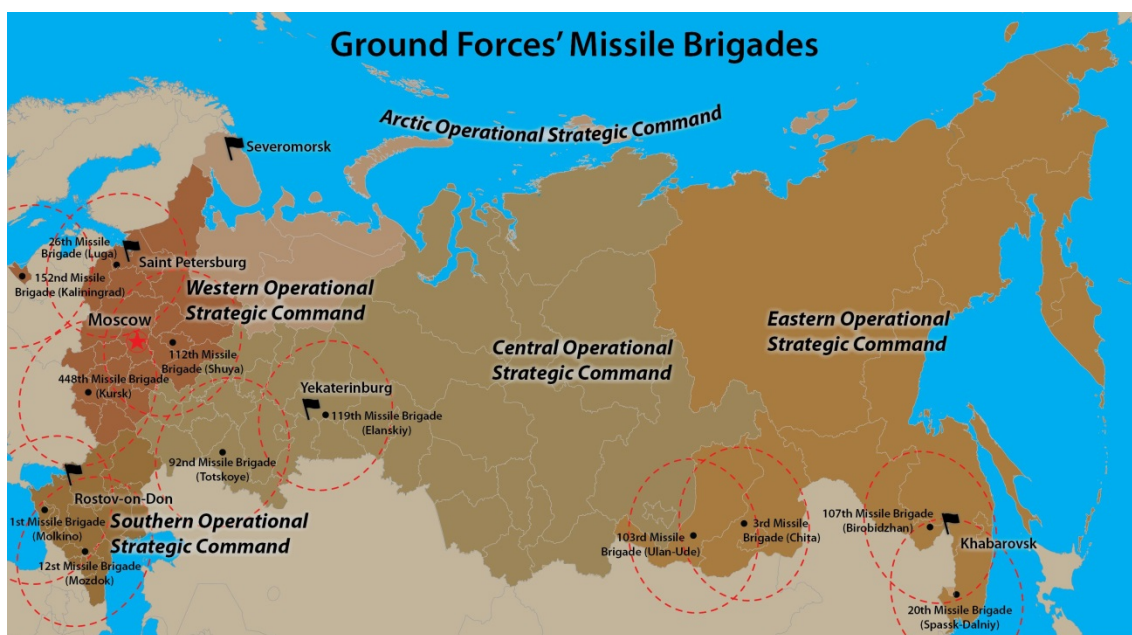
Ground Forces' Missile Brigades

Arctic Operational Strategic Command

Severomorsk

26th Missile Brigade (Luga)

Saint Petersburg

152nd Missile Brigade (Kaliningrad)

Western Operational Strategic Command

Moscow

112th Missile Brigade (Shuya)

448th Missile Brigade (Kursk)

Central Operational Strategic Command

Eastern Operational Strategic Command

Yekaterinburg

119th Missile Brigade (Elanskiy)

92nd Missile Brigade (Totskoye)

Rostov-on-Don

1st Missile Brigade (Molkino)

Southern Operational Strategic Command

12st Missile Brigade (Mozdok)

103rd Missile Brigade (Ulan-Ude)

3rd Missile Brigade (Chita)

107th Missile Brigade (Birobidzhan)

Khabarovsk

20th Missile Brigade (Spassk-Dalniy)